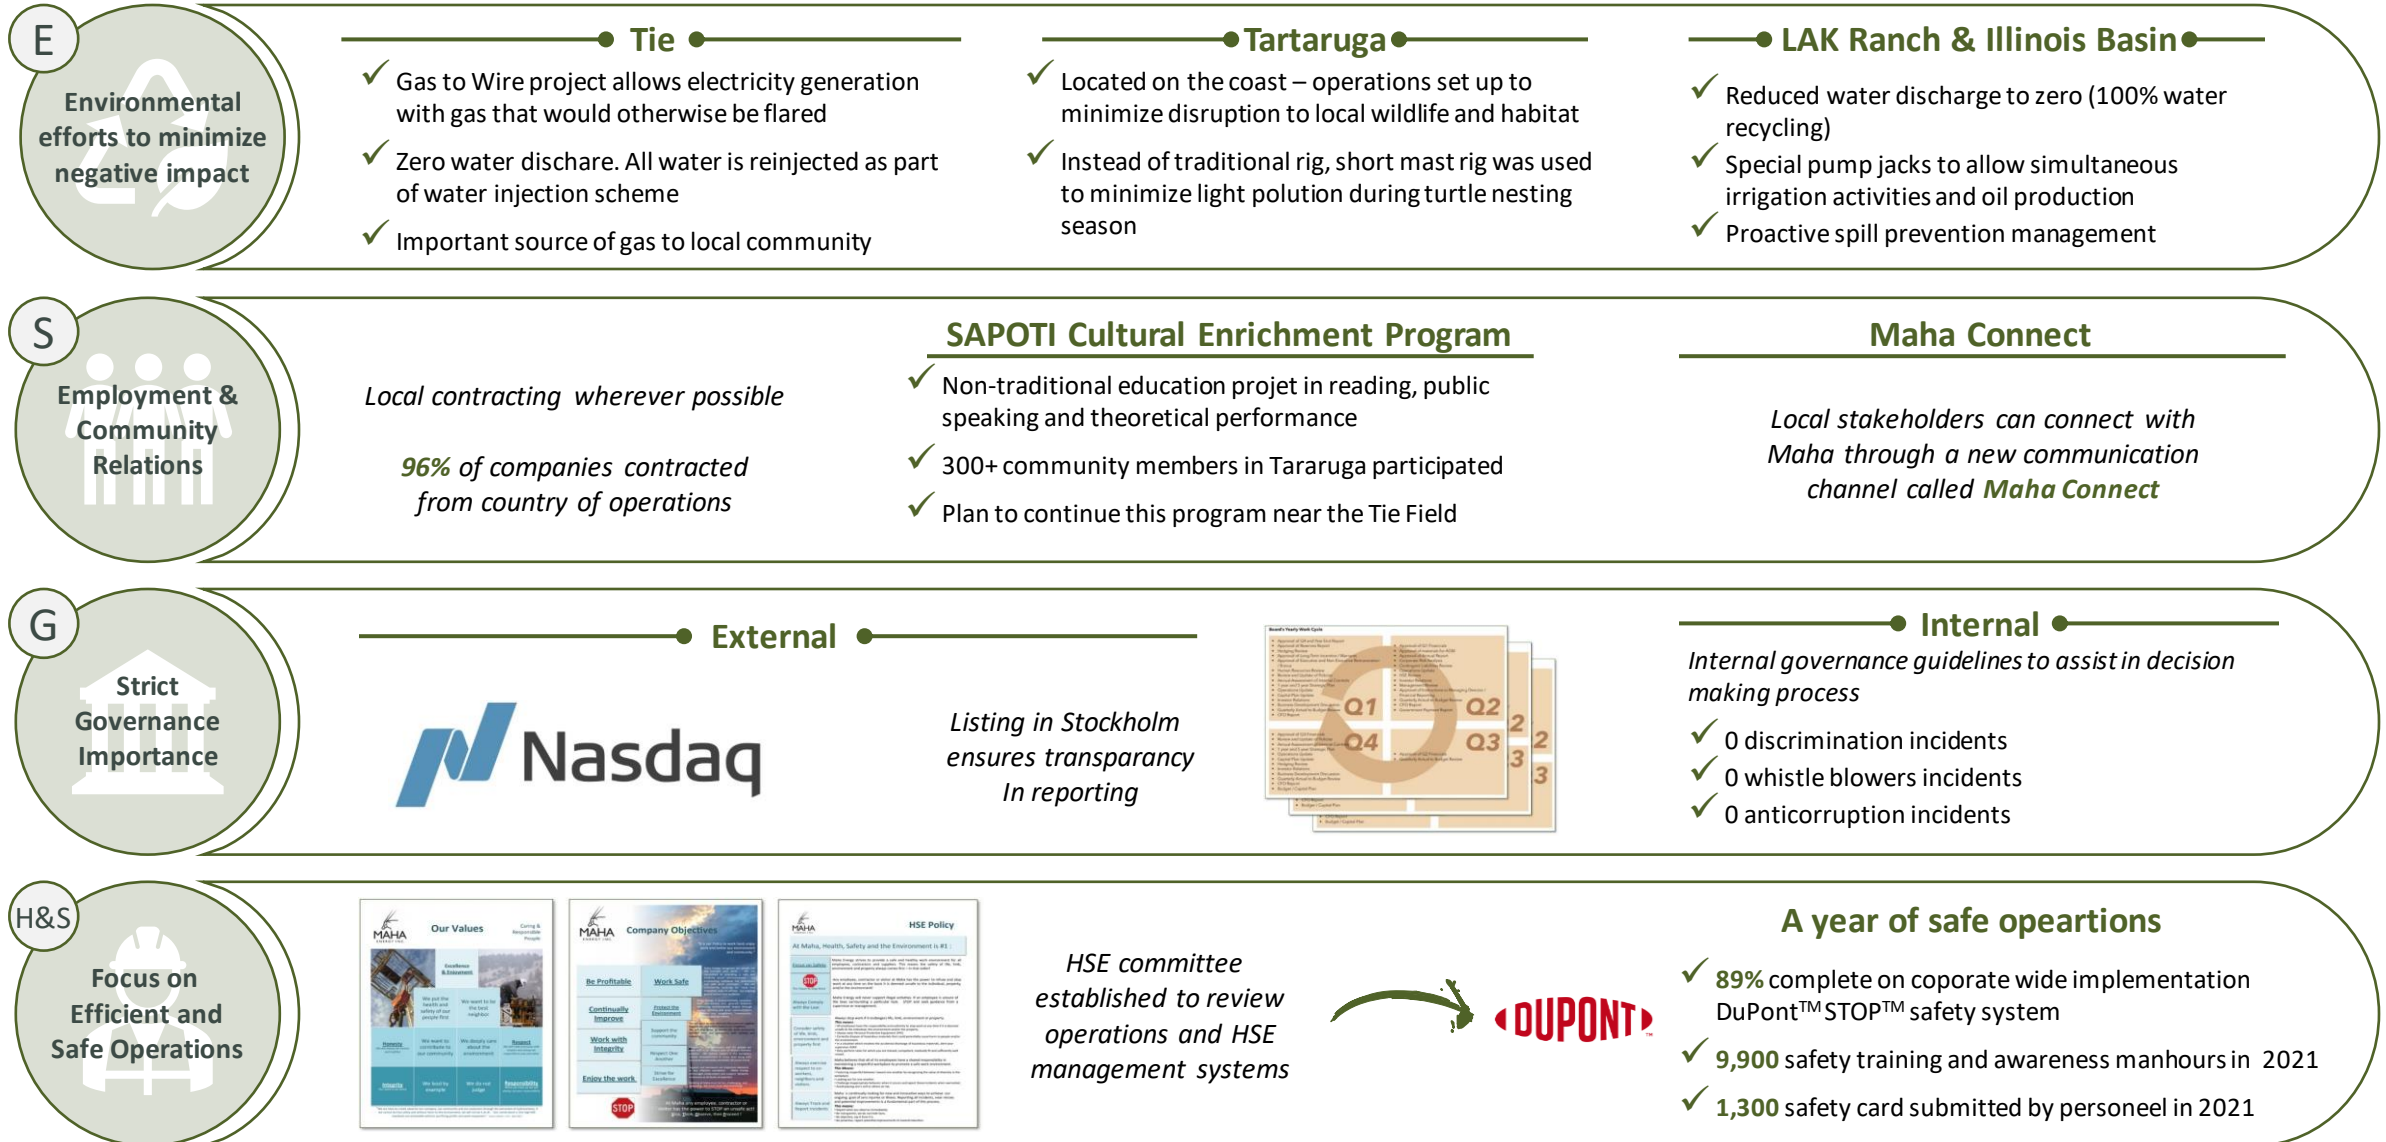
E

Environmental efforts to minimize negative impact

Tie

✓ Gas to Wire project allows electricity generation with gas that would otherwise be flared

✓ Zero water dischare. All water is reinjected as part of water injection scheme

✓ Important source of gas to local community

Tartaruga

✓ Located on the coast – operations set up to minimize disruption to local wildlife and habitat

✓ Instead of traditional rig, short mast rig was used to minimize light polution during turtle nesting season

LAK Ranch & Illinois Basin

✓ Reduced water discharge to zero (100% water recycling)

✓ Special pump jacks to allow simultaneous irrigation activities and oil production

✓ Proactive spill prevention management

S

Employment & Community Relations

Local contracting wherever possible

96% of companies contracted from country of operations

SAPOTI Cultural Enrichment Program

✓ Non-traditional education projet in reading, public speaking and theoretical performance

✓ 300+ community members in Tararuga participated

✓ Plan to continue this program near the Tie Field

Maha Connect

Local stakeholders can connect with Maha through a new communication channel called Maha Connect

G

Strict Governance Importance

External

Nasdaq

Listing in Stockholm ensures transparancy In reporting

Q1 Q2 Q4 Q3 2 2 3 3

Internal

Internal governance guidelines to assist in decision making process

✓ 0 discrimination incidents

✓ 0 whistle blowers incidents

✓ 0 anticorruption incidents

H&S

Focus on Efficient and Safe Operations

MAHA Our Values

MAHA Company Objectives

MAHA HSE Policy

HSE committee established to review operations and HSE management systems

DUPONT

A year of safe opeartions

✓ 89% complete on coporate wide implementation DuPont™ STOP™ safety system

✓ 9,900 safety training and awareness manhours in 2021

✓ 1,300 safety card submitted by personeel in 2021